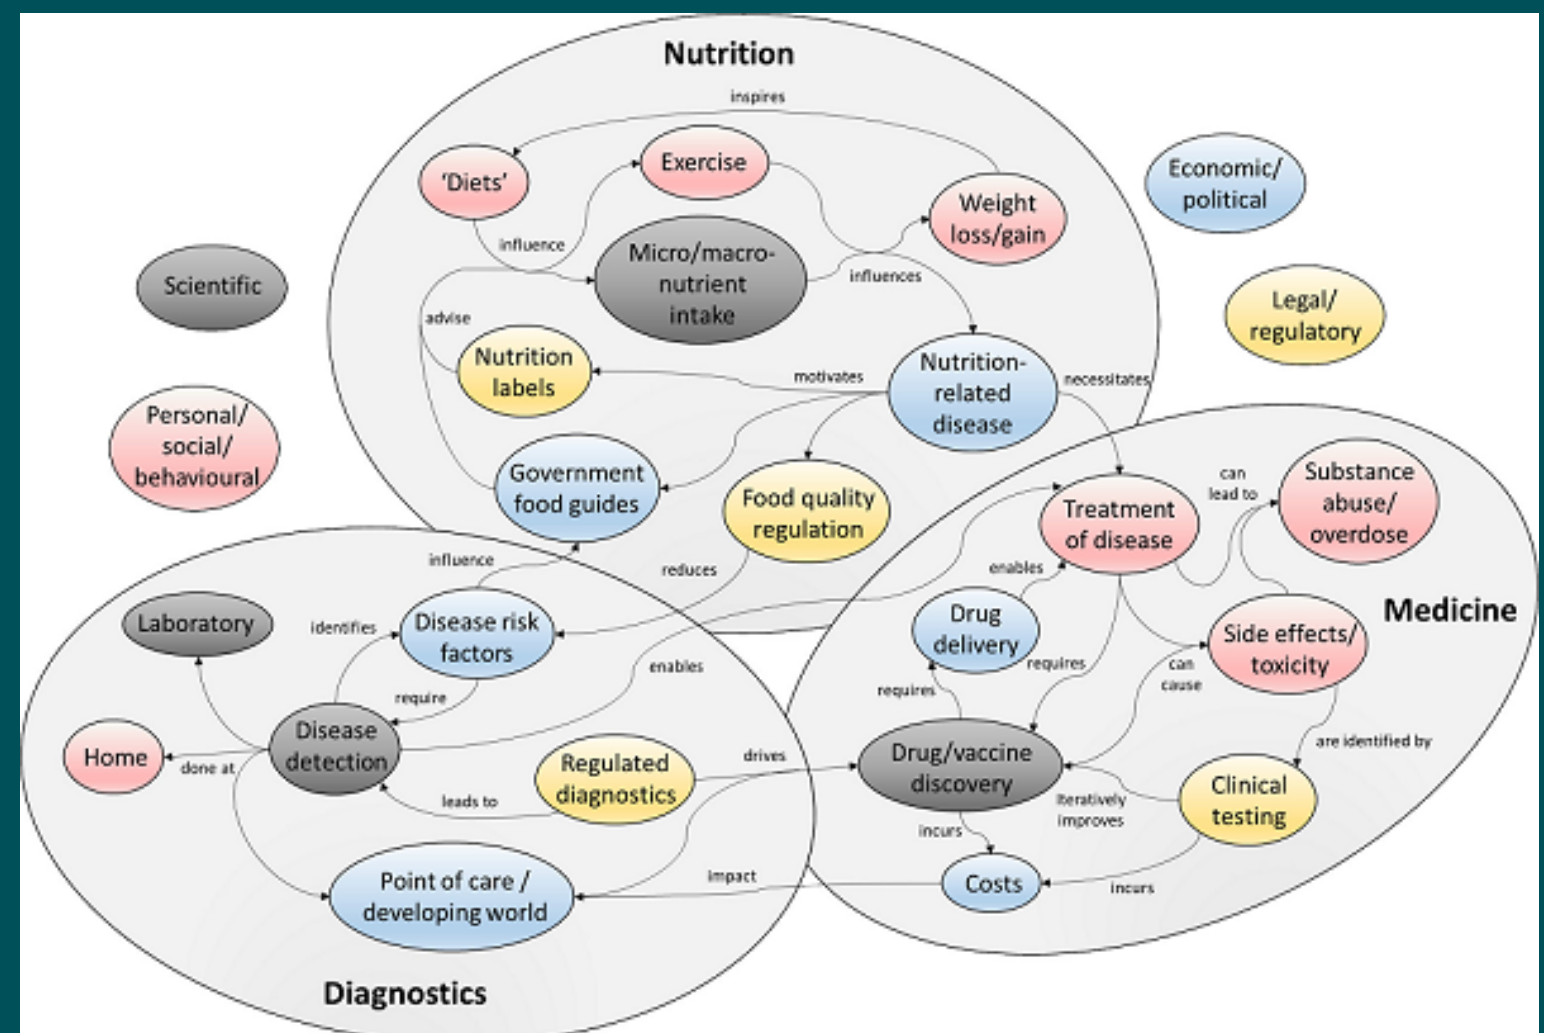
Nutrition

inspires

'Diets'

Exercise

Weight loss/gain

influence

Micro/macro-nutrient intake

influences

advise

Nutrition labels

motivates

Nutrition-related disease

necessitates

Government food guides

Food quality regulation

Economic/ political

Legal/ regulatory

Scientific

Personal/ social/ behavioural

influence

reduces

Laboratory

identifies

Disease risk factors

require

enables

Home

done at

Disease detection

Regulated diagnostics

leads to

drives

Point of care / developing world

impact

Diagnostics

Treatment of disease

can lead to

Substance abuse/ overdose

enables

Drug delivery

requires

requires

Side effects/ toxicity

can cause

Medicine

are identified by

Drug/vaccine discovery

Clinical testing

iteratively improves

incurs

Costs

incurs